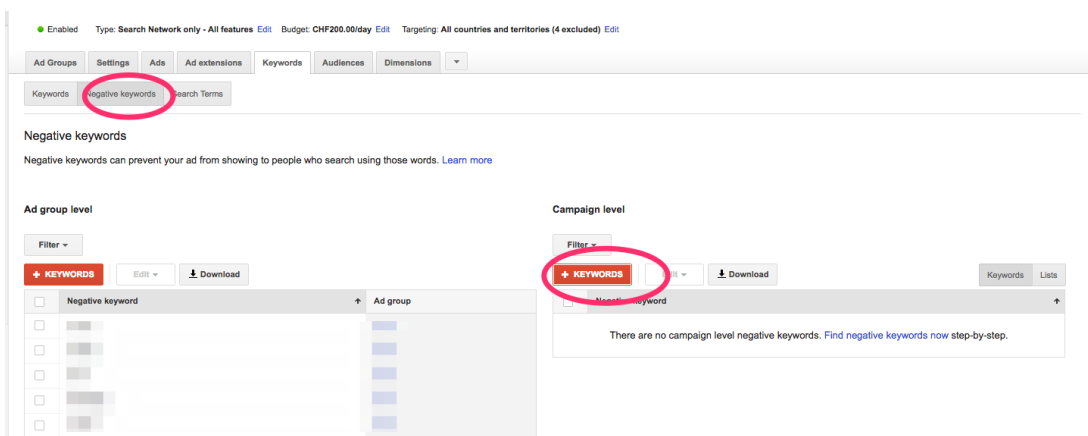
Enabled Type: Search Network only - All features Edit Budget: CHF200.00/day Edit Targeting: All countries and territories (4 excluded) Edit

Ad Groups | Settings | Ads | Ad extensions | Keywords | Audiences | Dimensions

Keywords | Negative keywords | Search Terms

Negative keywords

Negative keywords can prevent your ad from showing to people who search using those words. Learn more

Ad group level

Filter

+ KEYWORDS | Edit | Download

| | Negative keyword | Ad group |
|---|---|---|
| | | |
| | | |
| | | |
| | | |
| | | |

Campaign level

Filter

+ KEYWORDS | Edit | Download | Keywords | Lists

| | Negative keyword |
|---|---|
| | There are no campaign level negative keywords. Find negative keywords now step-by-step. |